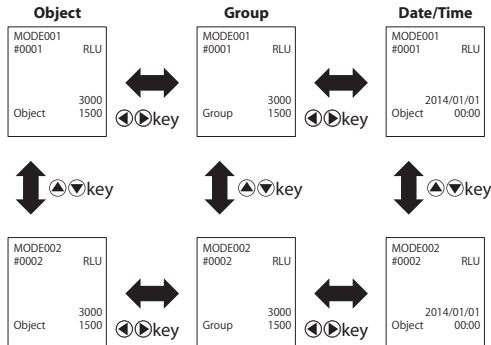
Object

MODE001
#0001 RLU

3000
Object 1500

◀▶key

Group

MODE001
#0001 RLU

3000
Group 1500

◀▶key

Date/Time

MODE001
#0001 RLU

2014/01/01
Object 00:00

▲▼key

▲▼key

▲▼key

MODE002
#0002 RLU

3000
Object 1500

◀▶key

MODE002
#0002 RLU

3000
Group 1500

◀▶key

MODE002
#0002 RLU

2014/01/01
Object 00:00